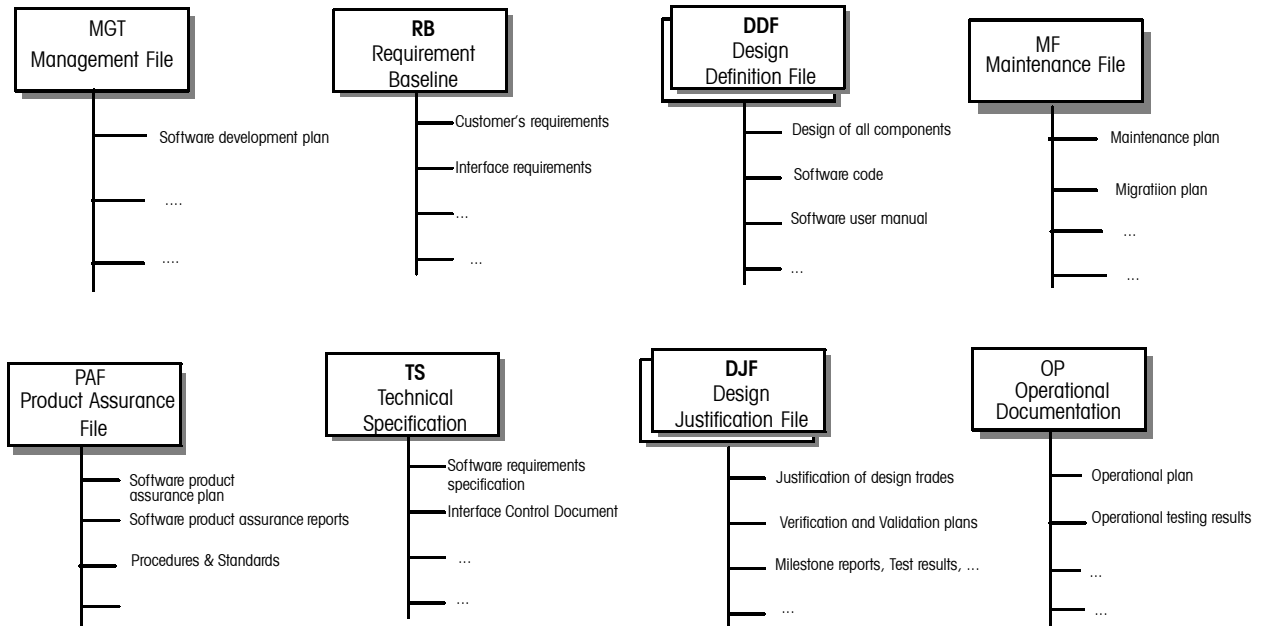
MGT
Management File

Software development plan

....

....

RB
Requirement Baseline

Customer's requirements

Interface requirements

...

...

DDF
Design Definition File

Design of all components

Software code

Software user manual

...

MF
Maintenance File

Maintenance plan

Migratiion plan

...

...

PAF
Product Assurance File

Software product assurance plan

Software product assurance reports

Procedures & Standards

TS
Technical Specification

Software requirements specification

Interface Control Document

...

...

DJF
Design Justification File

Justification of design trades

Verification and Validation plans

Milestone reports, Test results, ...

...

OP
Operational Documentation

Operational plan

Operational testing results

...

...